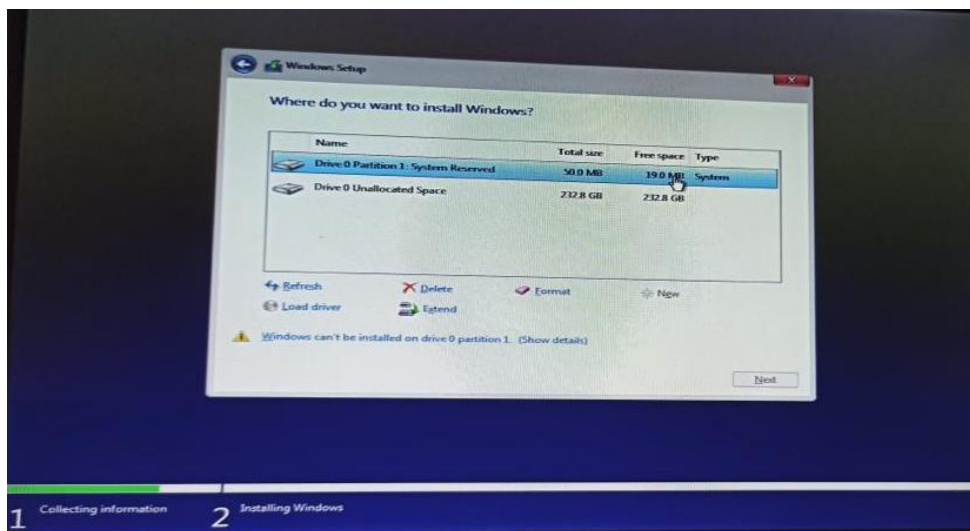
Windows Setup

Where do you want to install Windows?

| Name | Total size | Free space | Type |
|---|---|---|---|
| Drive 0 Partition 1: System Reserved | 50.0 MB | 19.0 MB | System |
| Drive 0 Unallocated Space | 232.8 GB | 232.8 GB | |

Refresh
Delete
Format
New
Load driver
Extend

Windows can't be installed on drive 0 partition 1. (Show details)

Next

1 Collecting information
2 Installing Windows